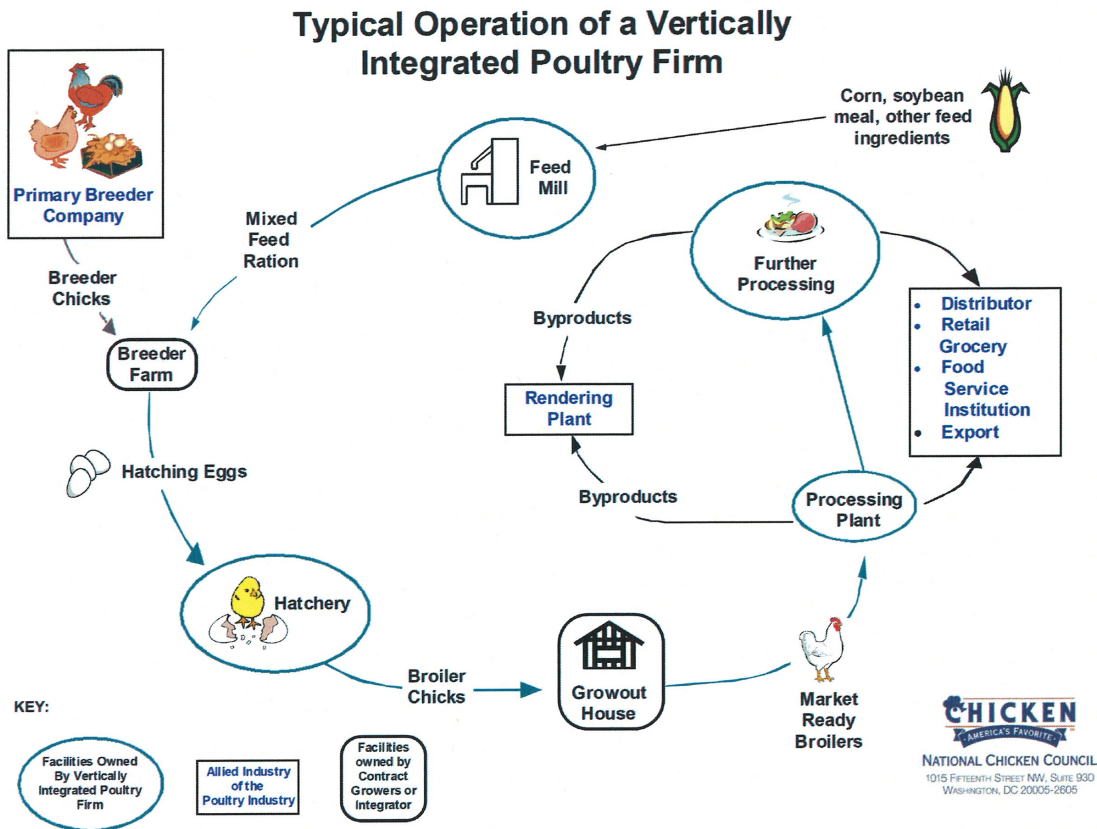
Typical Operation of a Vertically Integrated Poultry Firm

Primary Breeder Company

Corn, soybean meal, other feed ingredients

Feed Mill

Mixed Feed Ration

Breeder Chicks

Breeder Farm

Further Processing

Byproducts

Rendering Plant

- Distributor
- Retail Grocery
- Food Service Institution
- Export

Hatching Eggs

Byproducts

Processing Plant

Hatchery

Broiler Chicks

Growout House

Market Ready Broilers

KEY:

Facilities Owned By Vertically Integrated Poultry Firm

Allied Industry of the Poultry Industry

Facilities owned by Contract Growers or Integrator

CHICKEN
AMERICA'S FAVORITE
NATIONAL CHICKEN COUNCIL
1015 FIFTEENTH STREET NW, SUITE 930
WASHINGTON, DC 20005-2605